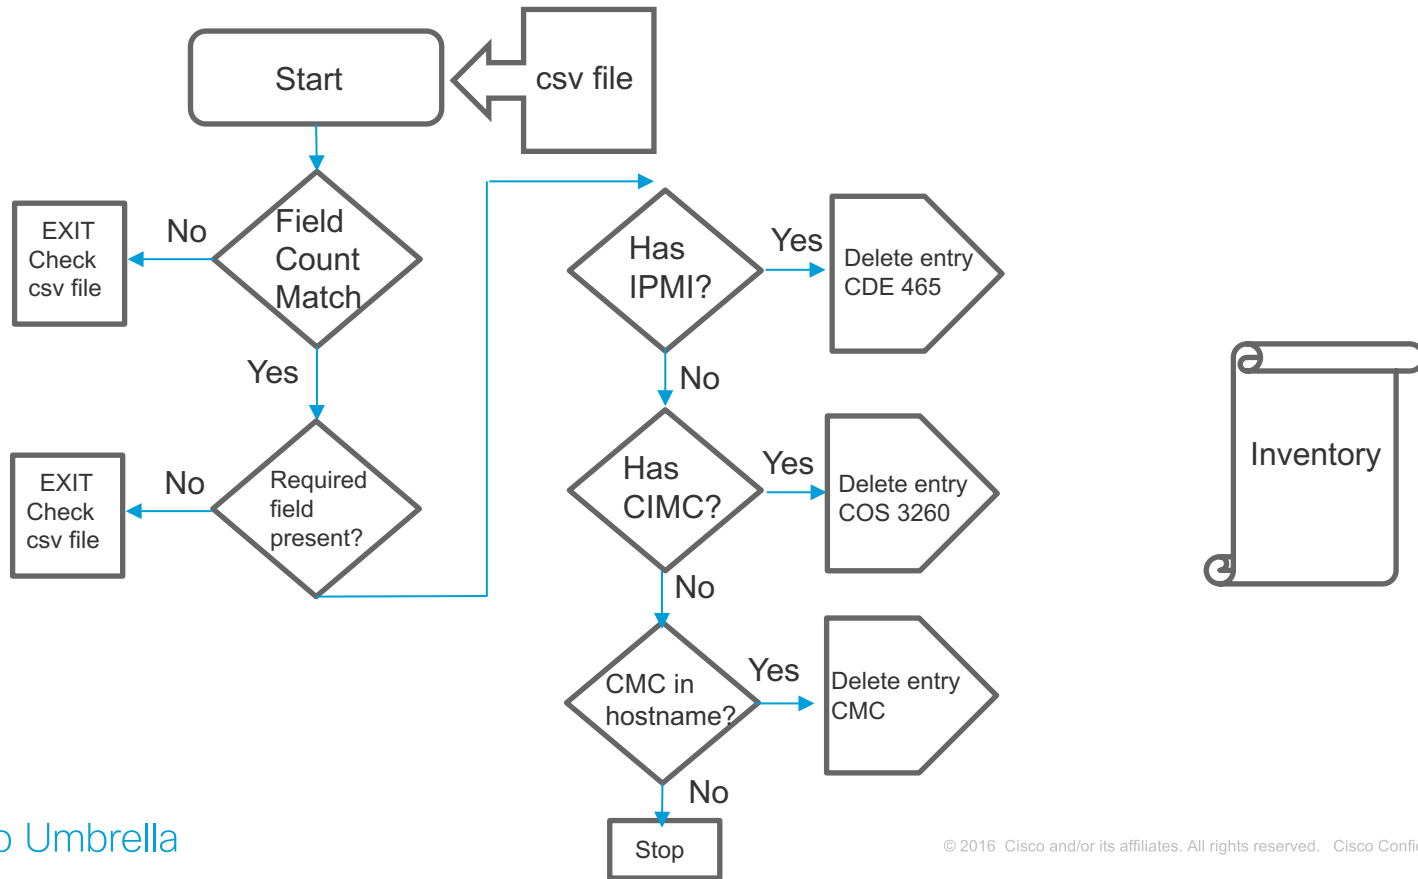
Start

csv file

Field Count Match

No

EXIT Check csv file

Yes

Required field present?

No

EXIT Check csv file

Has IPMI?

Yes

Delete entry CDE 465

No

Has CIMC?

Yes

Delete entry COS 3260

No

CMC in hostname?

Yes

Delete entry CMC

No

Stop

Inventory

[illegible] Umbrella

© 2016 Cisco and/or its affiliates. All rights reserved. Cisco Confi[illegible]